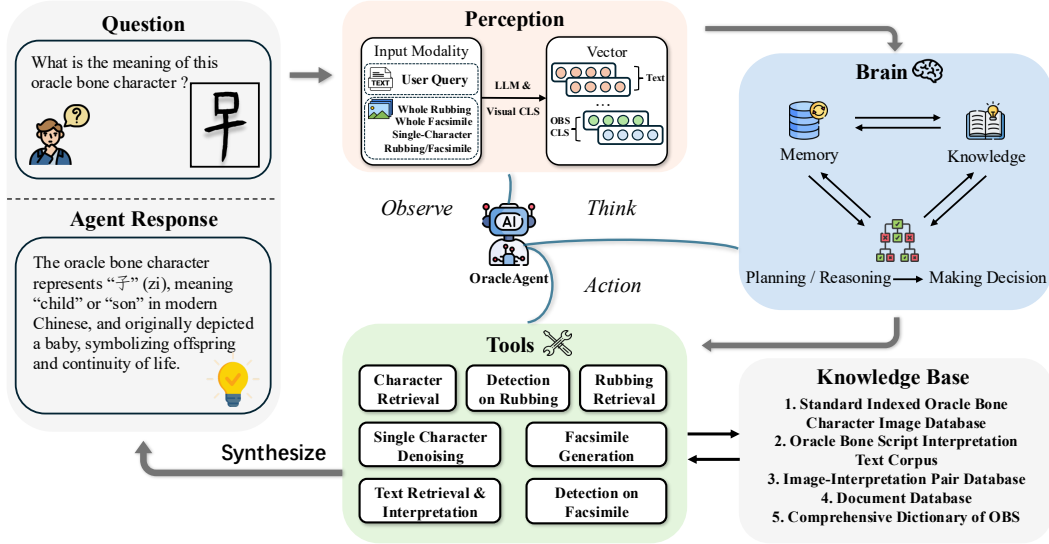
Question

What is the meaning of this oracle bone character ?

Agent Response

The oracle bone character represents “子” (zi), meaning “child” or “son” in modern Chinese, and originally depicted a baby, symbolizing offspring and continuity of life.

Perception

Input Modality

TEXT User Query

Whole Rubbing
Whole Facsimile
Single-Character
Rubbing/Facsimile

LLM &
Visual CLS

Vector

Text

OBS
CLS

Observe

Think

OracleAgent

Action

Brain

Memory

Knowledge

Planning / Reasoning

Making Decision

Tools

Character Retrieval

Detection on Rubbing

Rubbing Retrieval

Single Character Denoising

Facsimile Generation

Text Retrieval & Interpretation

Detection on Facsimile

Synthesize

Knowledge Base

1. Standard Indexed Oracle Bone Character Image Database
2. Oracle Bone Script Interpretation Text Corpus
3. Image-Interpretation Pair Database
4. Document Database
5. Comprehensive Dictionary of OBS